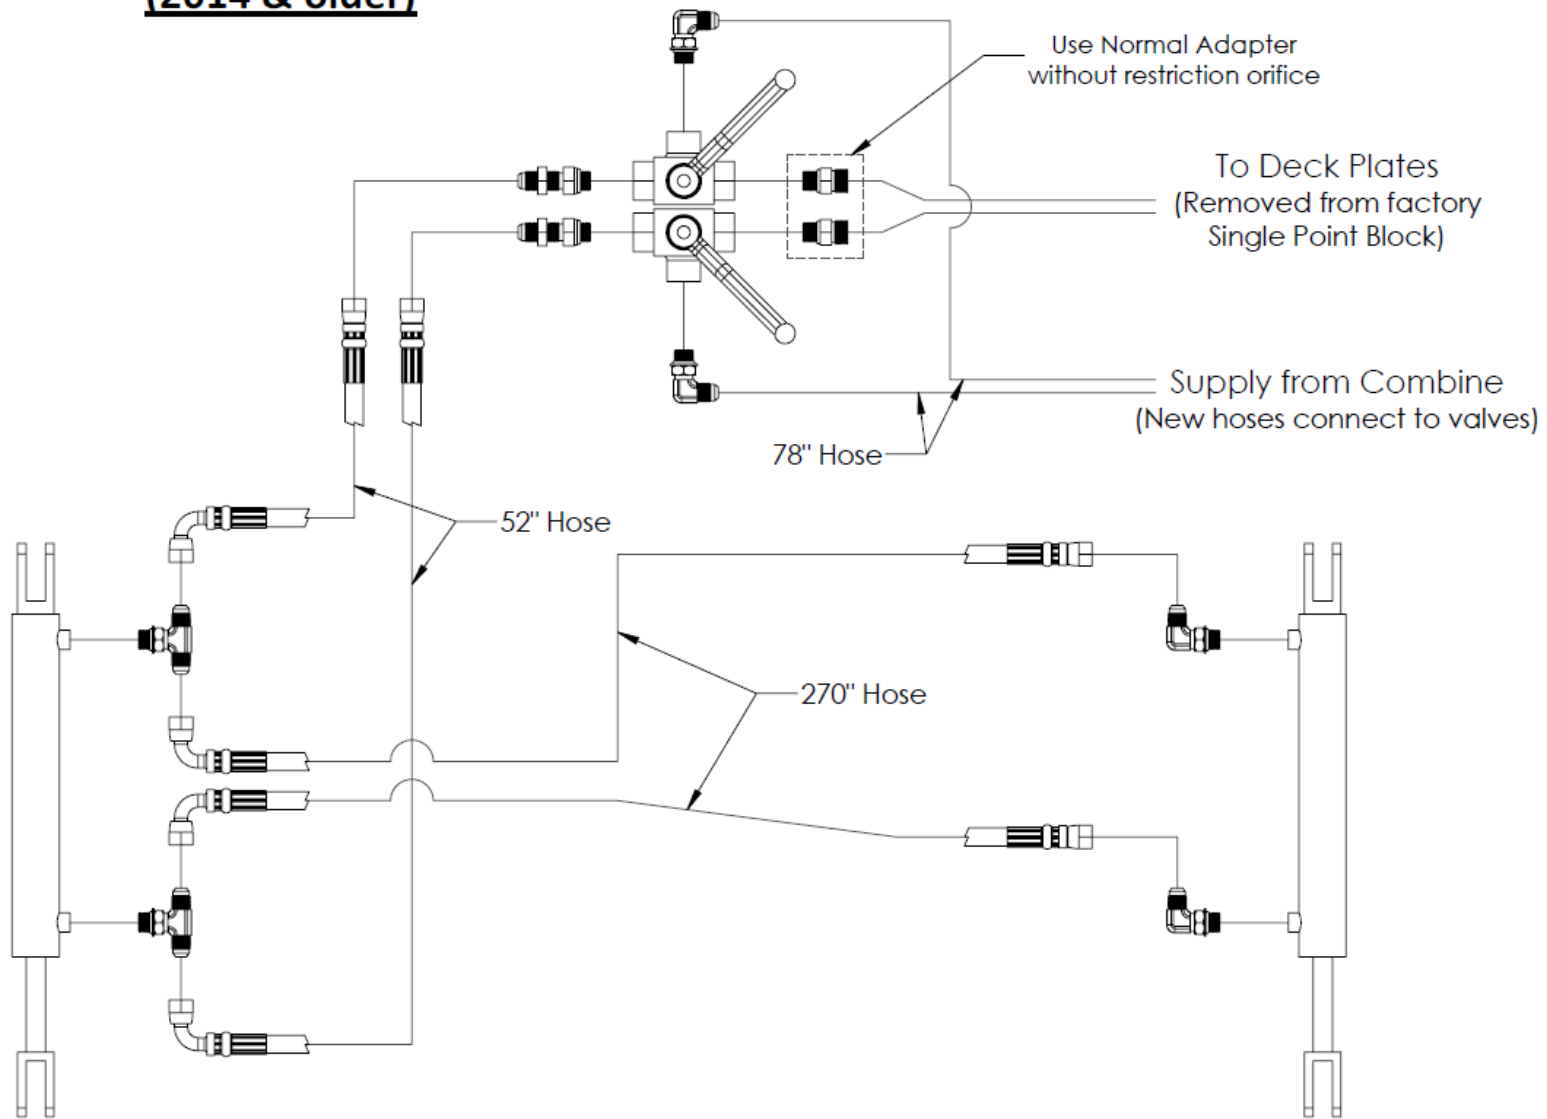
(2014 & older)

Use Normal Adapter without restriction orifice

To Deck Plates (Removed from factory Single Point Block)

Supply from Combine (New hoses connect to valves)

78" Hose

52" Hose

270" Hose